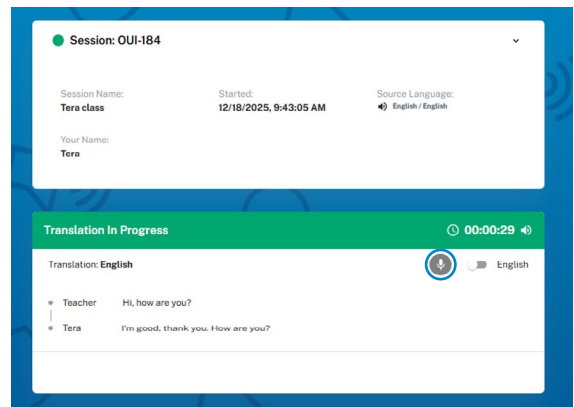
Session: OUI-184

Session Name:
Tera class

Started:
12/18/2025, 9:43:05 AM

Source Language:
English / English

Your Name:
Tera

Translation In Progress

00:00:29

Translation: English

English

Teacher Hi, how are you?

Tera I'm good, thank you. How are you?